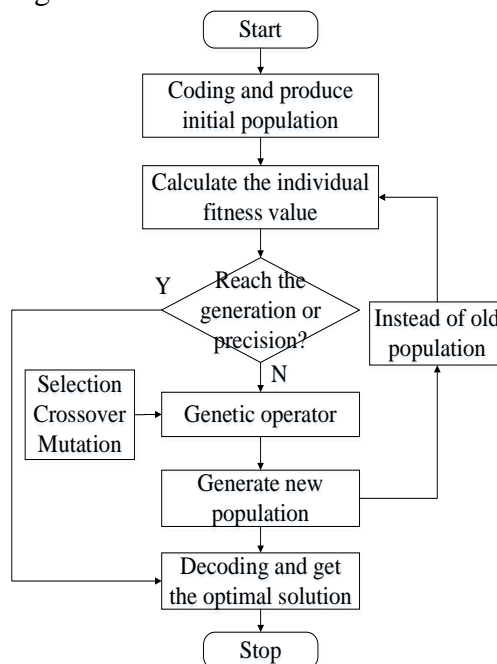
Start

Coding and produce initial population

Calculate the individual fitness value

Y

Reach the generation or precision?

Instead of old population

N

Selection Crossover Mutation

Genetic operator

Generate new population

Decoding and get the optimal solution

Stop